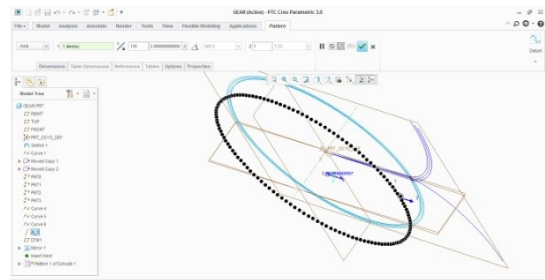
GEAR (Active) - PTC Creo Parametric 3.0

File ▾ Model Analysis Annotate Render Tools View Flexible Modeling Applications Pattern

Axis 1 Item(s) 100 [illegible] 360.0 1 1.0

Datum

Dimensions Table Dimensions References Tables Options Properties

Model Tree

GEAR.PRT
RIGHT
TOP
FRONT
PRT_CSYS_DEF
Sketch 1
Curve 1
Moved Copy 1
Moved Copy 2
PNT0
PNT1
PNT2
PNT3
Curve 4
Curve 5
Curve 6
A_1
DTM1
Mirror 1
Insert Here
Pattern 1 of Extrude 1

PNT_CSYS_DEF